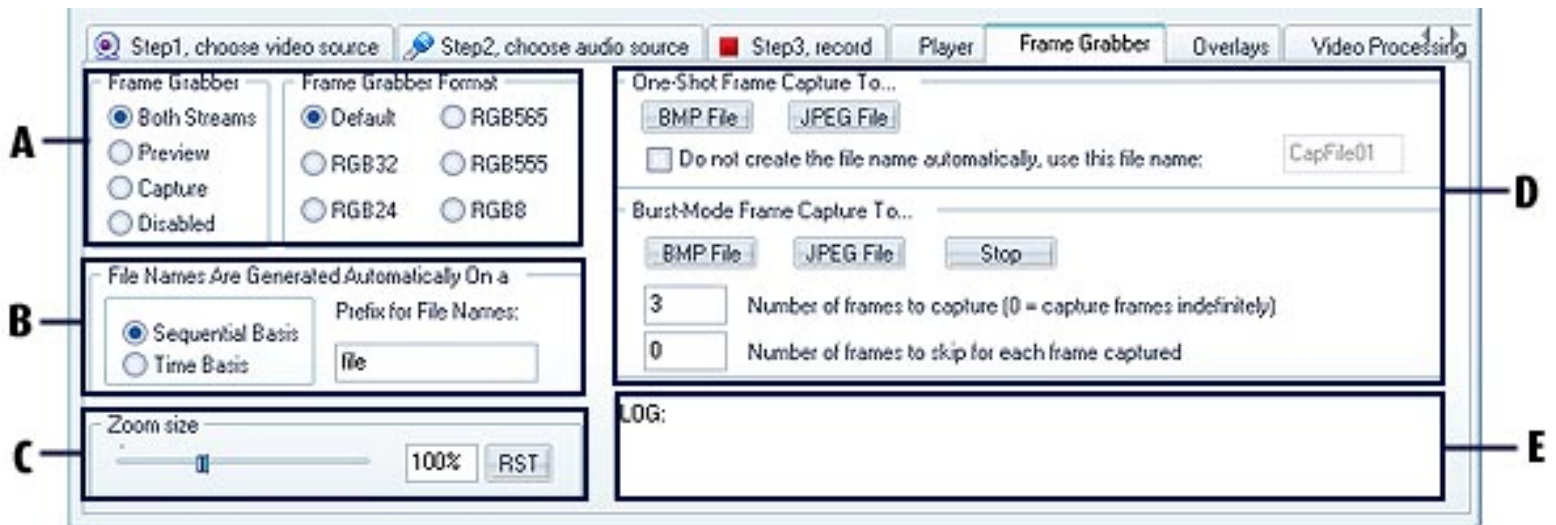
Step1, choose video source
Step2, choose audio source
Step3, record
Player
Frame Grabber
Overlays
Video Processing

Frame Grabber
Both Streams
Preview
Capture
Disabled

Frame Grabber Format
Default
RGB565
RGB32
RGB555
RGB24
RGB8

A

File Names Are Generated Automatically On a
Sequential Basis
Time Basis
Prefix for File Names:
file

B

Zoom size
100%
RST

C

One-Shot Frame Capture To...
BMP File
JPEG File
Do not create the file name automatically, use this file name:
CapFile01

Burst-Mode Frame Capture To...
BMP File
JPEG File
Stop
3
Number of frames to capture (0 = capture frames indefinitely)
0
Number of frames to skip for each frame captured

D

LOG:

E